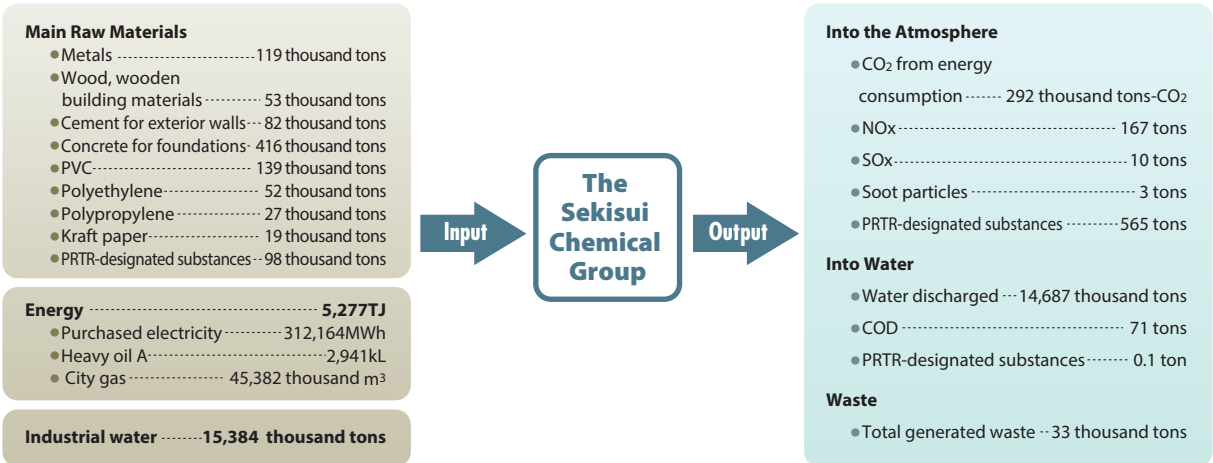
Main Raw Materials
●Metals 119 thousand tons
●Wood, wooden building materials 53 thousand tons
●Cement for exterior walls 82 thousand tons
●Concrete for foundations 416 thousand tons
●PVC 139 thousand tons
●Polyethylene 52 thousand tons
●Polypropylene 27 thousand tons
●Kraft paper 19 thousand tons
●PRTR-designated substances 98 thousand tons

Energy 5,277TJ
●Purchased electricity 312,164MWh
●Heavy oil A 2,941kL
●City gas 45,382 thousand $m^3$

Industrial water 15,384 thousand tons

Input

The Sekisui Chemical Group

Output

Into the Atmosphere
●$CO_2$ from energy consumption 292 thousand tons-$CO_2$
●NOx 167 tons
●SOx 10 tons
●Soot particles 3 tons
●PRTR-designated substances 565 tons

Into Water
●Water discharged 14,687 thousand tons
●COD 71 tons
●PRTR-designated substances 0.1 ton

Waste
●Total generated waste 33 thousand tons